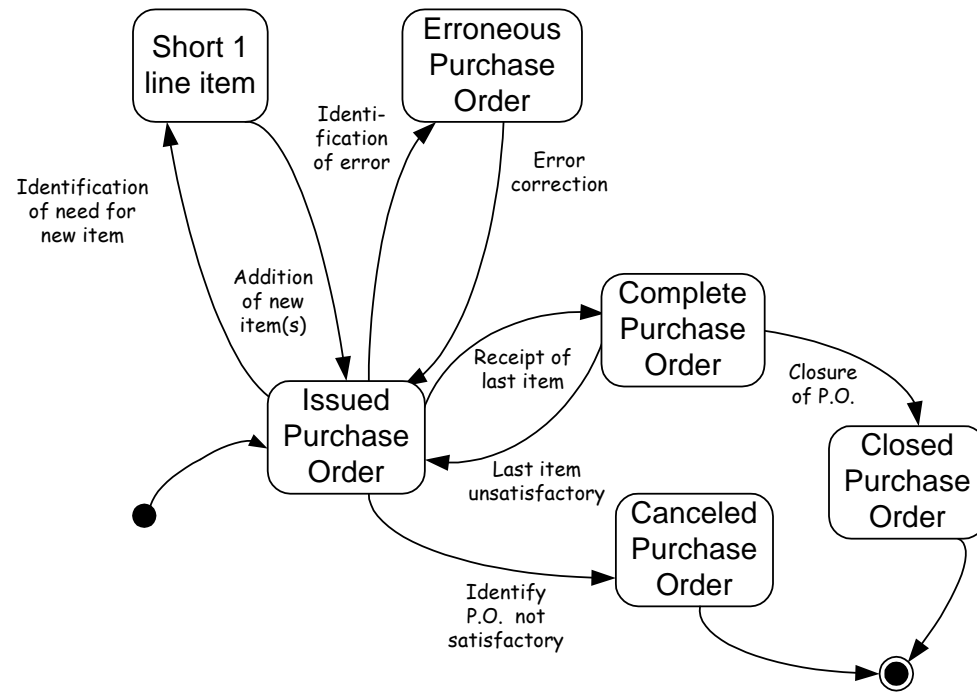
Short 1 line item

Erroneous Purchase Order

Identification of error

Error correction

Identification of need for new item

Addition of new item(s)

Complete Purchase Order

Receipt of last item

Closure of P.O.

Issued Purchase Order

Closed Purchase Order

Last item unsatisfactory

Canceled Purchase Order

Identify P.O. not satisfactory